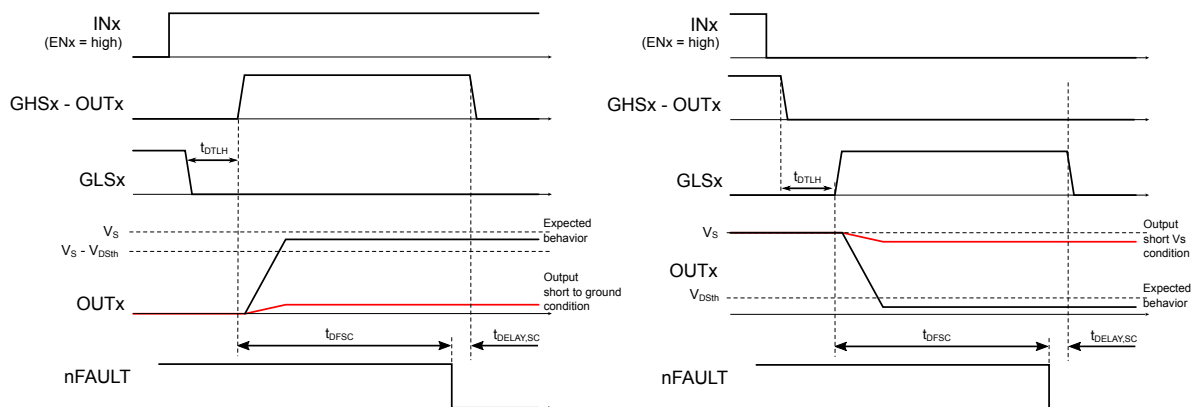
INx
(ENx = high)

GHSx - OUTx

$t_{DTLH}$

GLSx

$V_S$

$V_S - V_{DSth}$

Expected behavior

OUTx

Output short to ground condition

$t_{DFSC}$

$t_{DELAY,SC}$

nFAULT

INx
(ENx = high)

GHSx - OUTx

$t_{DTLH}$

GLSx

$V_S$

Output short Vs condition

OUTx

$V_{DSth}$

Expected behavior

$t_{DFSC}$

$t_{DELAY,SC}$

nFAULT